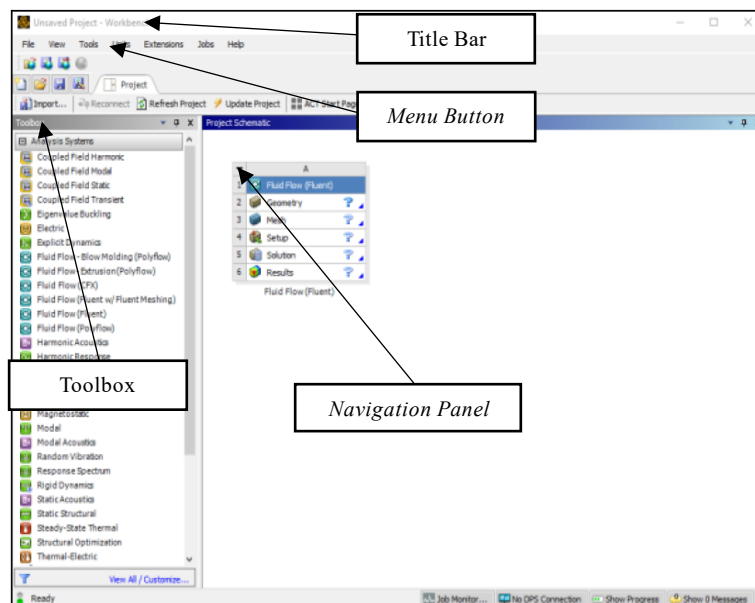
Unsaved Project - Workbench

Title Bar

File View Tools Units Extensions Jobs Help

Project

Import... Reconnect Refresh Project Update Project ACT Start Page

Menu Button

Toolbox

Project Schematic

Analysis Systems
Coupled Field Harmonic
Coupled Field Modal
Coupled Field Static
Coupled Field Transient
Eigenvalue Buckling
Electric
Explicit Dynamics
Fluid Flow - Blow Molding (Polyflow)
Fluid Flow - Extrusion(Polyflow)
Fluid Flow (CFX)
Fluid Flow (Fluent w/ Fluent Meshing)
Fluid Flow (Fluent)
Fluid Flow (Polyflow)
Harmonic Acoustics
Harmonic Response

Toolbox

Magnetostatic
Model
Modal Acoustics
Random Vibration
Response Spectrum
Rigid Dynamics
Static Acoustics
Static Structural
Steady-State Thermal
Structural Optimization
Thermal-Electric

View All / Customize...

| | A |
|---|---|
| 1 | Fluid Flow (Fluent) |
| 2 | Geometry |
| 3 | Mesh |
| 4 | Setup |
| 5 | Solution |
| 6 | Results |

Fluid Flow (Fluent)

Navigation Panel

Ready

Job Monitor... No DPS Connection Show Progress Show 0 Messages